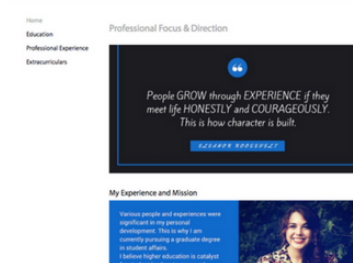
Home
Education
Professional Experience
Extracurriculars

Professional Focus & Direction

People GROW through EXPERIENCE if they meet life HONESTLY and COURAGEOUSLY. This is how character is built.

ELEANOR ROOSEVELT

My Experience and Mission

Various people and experiences were significant in my personal development. This is why I am currently pursuing a graduate degree in student affairs.
I believe higher education is catalyst